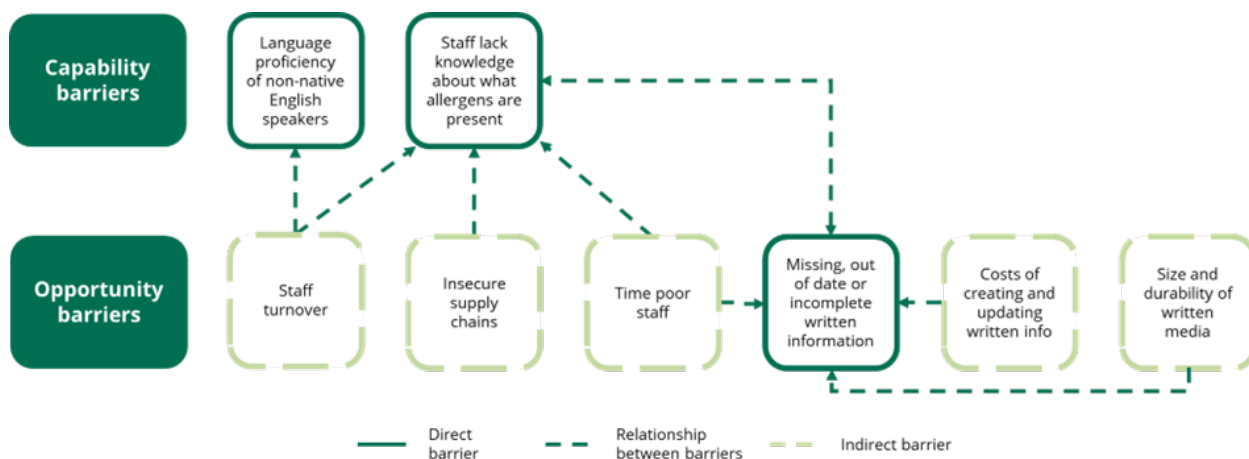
Capability barriers

Language proficiency of non-native English speakers

Staff lack knowledge about what allergens are present

Opportunity barriers

Staff turnover

Insecure supply chains

Time poor staff

Missing, out of date or incomplete written information

Costs of creating and updating written info

Size and durability of written media

Direct barrier

Relationship between barriers

Indirect barrier